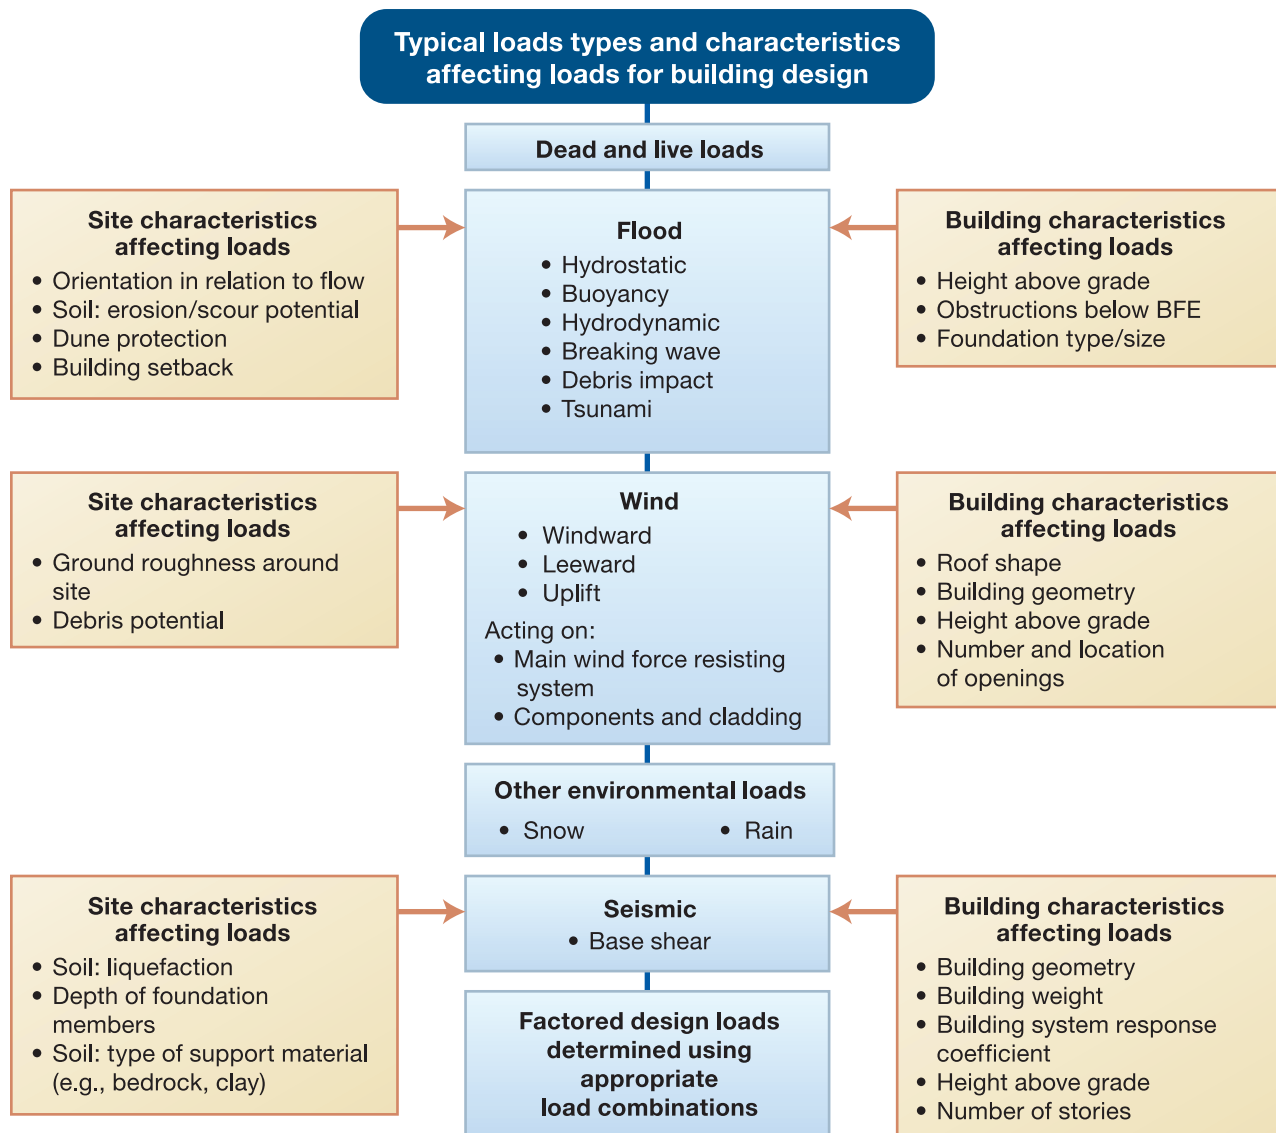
Typical loads types and characteristics affecting loads for building design

Dead and live loads

Site characteristics affecting loads
• Orientation in relation to flow
• Soil: erosion/scour potential
• Dune protection
• Building setback

Flood
• Hydrostatic
• Buoyancy
• Hydrodynamic
• Breaking wave
• Debris impact
• Tsunami

Building characteristics affecting loads
• Height above grade
• Obstructions below BFE
• Foundation type/size

Site characteristics affecting loads
• Ground roughness around site
• Debris potential

Wind
• Windward
• Leeward
• Uplift
Acting on:
• Main wind force resisting system
• Components and cladding

Building characteristics affecting loads
• Roof shape
• Building geometry
• Height above grade
• Number and location of openings

Other environmental loads
• Snow • Rain

Site characteristics affecting loads
• Soil: liquefaction
• Depth of foundation members
• Soil: type of support material (e.g., bedrock, clay)

Seismic
• Base shear

Building characteristics affecting loads
• Building geometry
• Building weight
• Building system response coefficient
• Height above grade
• Number of stories

Factored design loads determined using appropriate load combinations